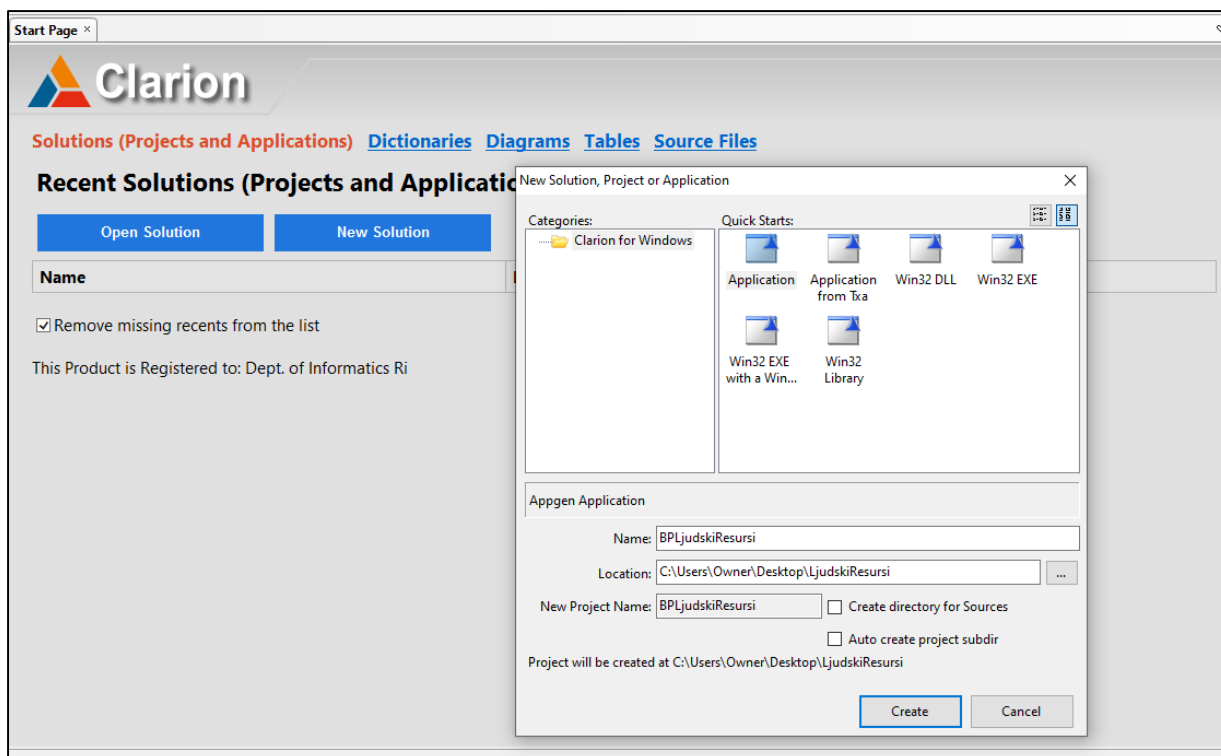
Start Page ×

Clarion

Solutions (Projects and Applications) Dictionaries Diagrams Tables Source Files

Recent Solutions (Projects and Applicatio

Open Solution New Solution

Name

☑ Remove missing recents from the list

This Product is Registered to: Dept. of Informatics Ri

New Solution, Project or Application ×

Categories:
Clarion for Windows

Quick Starts:
Application
Application from Txa
Win32 DLL
Win32 EXE
Win32 EXE with a Win...
Win32 Library

Appgen Application

Name: BPLjudskiResursi

Location: C:\Users\Owner\Desktop\LjudskiResursi ...

New Project Name: BPLjudskiResursi ☐ Create directory for Sources

☐ Auto create project subdir

Project will be created at C:\Users\Owner\Desktop\LjudskiResursi

Create Cancel